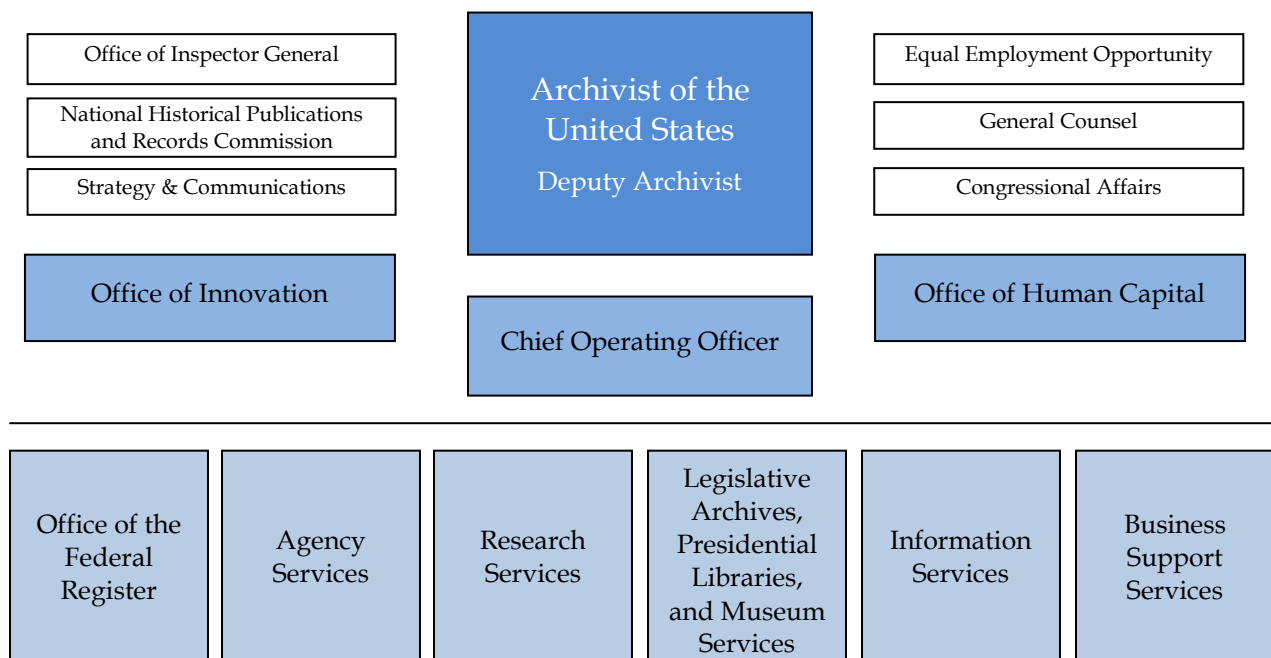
Office of Inspector General

National Historical Publications and Records Commission

Strategy & Communications

Archivist of the United States

Deputy Archivist

Equal Employment Opportunity

General Counsel

Congressional Affairs

Office of Innovation

Chief Operating Officer

Office of Human Capital

Office of the Federal Register

Agency Services

Research Services

Legislative Archives, Presidential Libraries, and Museum Services

Information Services

Business Support Services